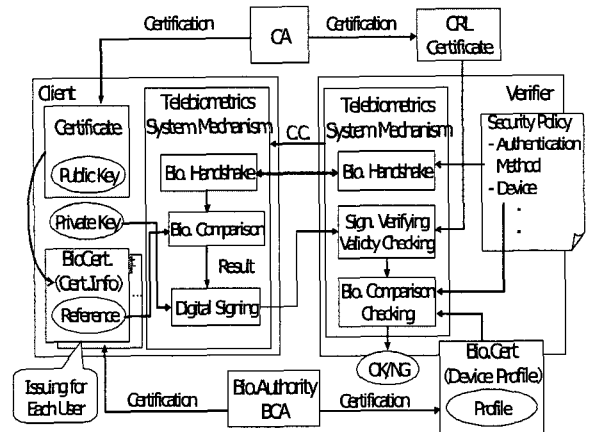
Certification
CA
Certification
CRL
Certificate
Client
Certificate
Public Key
Private Key
BioCert.
(Cert.Info)
Reference
Telebiometrics
System Mechanism
Bio. Handshake
Bio. Comparison
Result
Digital Signing
C.C.
Telebiometrics
System Mechanism
Bio. Handshake
Sign. Verifying
Validity Checking
Bio. Comparison
Checking
OK/NG
Verifier
Security Policy
- Authentication
Method
- Device
.
.
Issuing for
Each User
Certification
Bio.Authority
BCA
Certification
Bio.Cert.
(Device Profile)
Profile